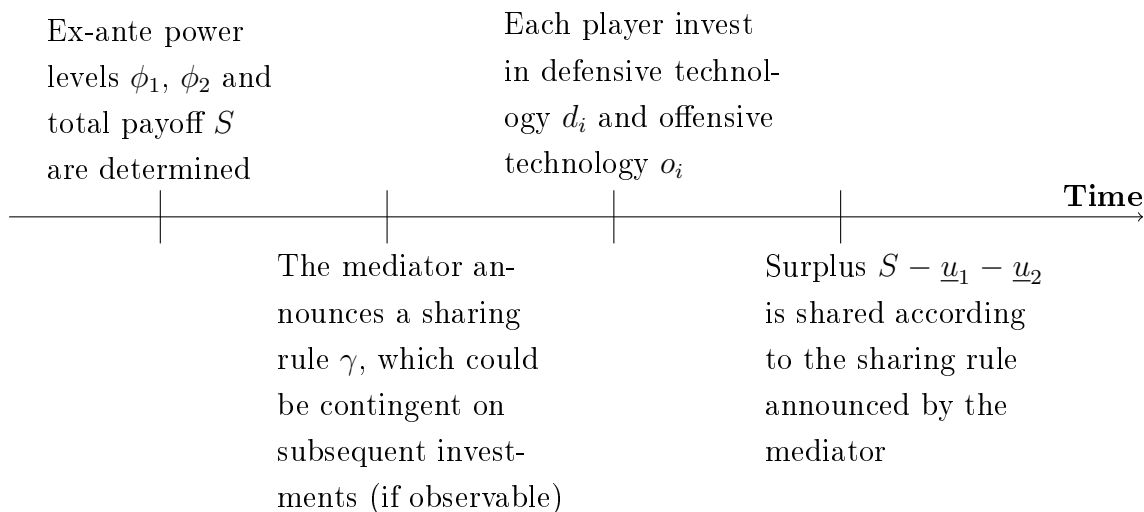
Ex-ante power levels $\phi_1$, $\phi_2$ and total payoff $S$ are determined

Each player invest in defensive technology $d_i$ and offensive technology $o_i$

**Time**

The mediator announces a sharing rule $\gamma$, which could be contingent on subsequent investments (if observable)

Surplus $S - \underline{u}_1 - \underline{u}_2$ is shared according to the sharing rule announced by the mediator